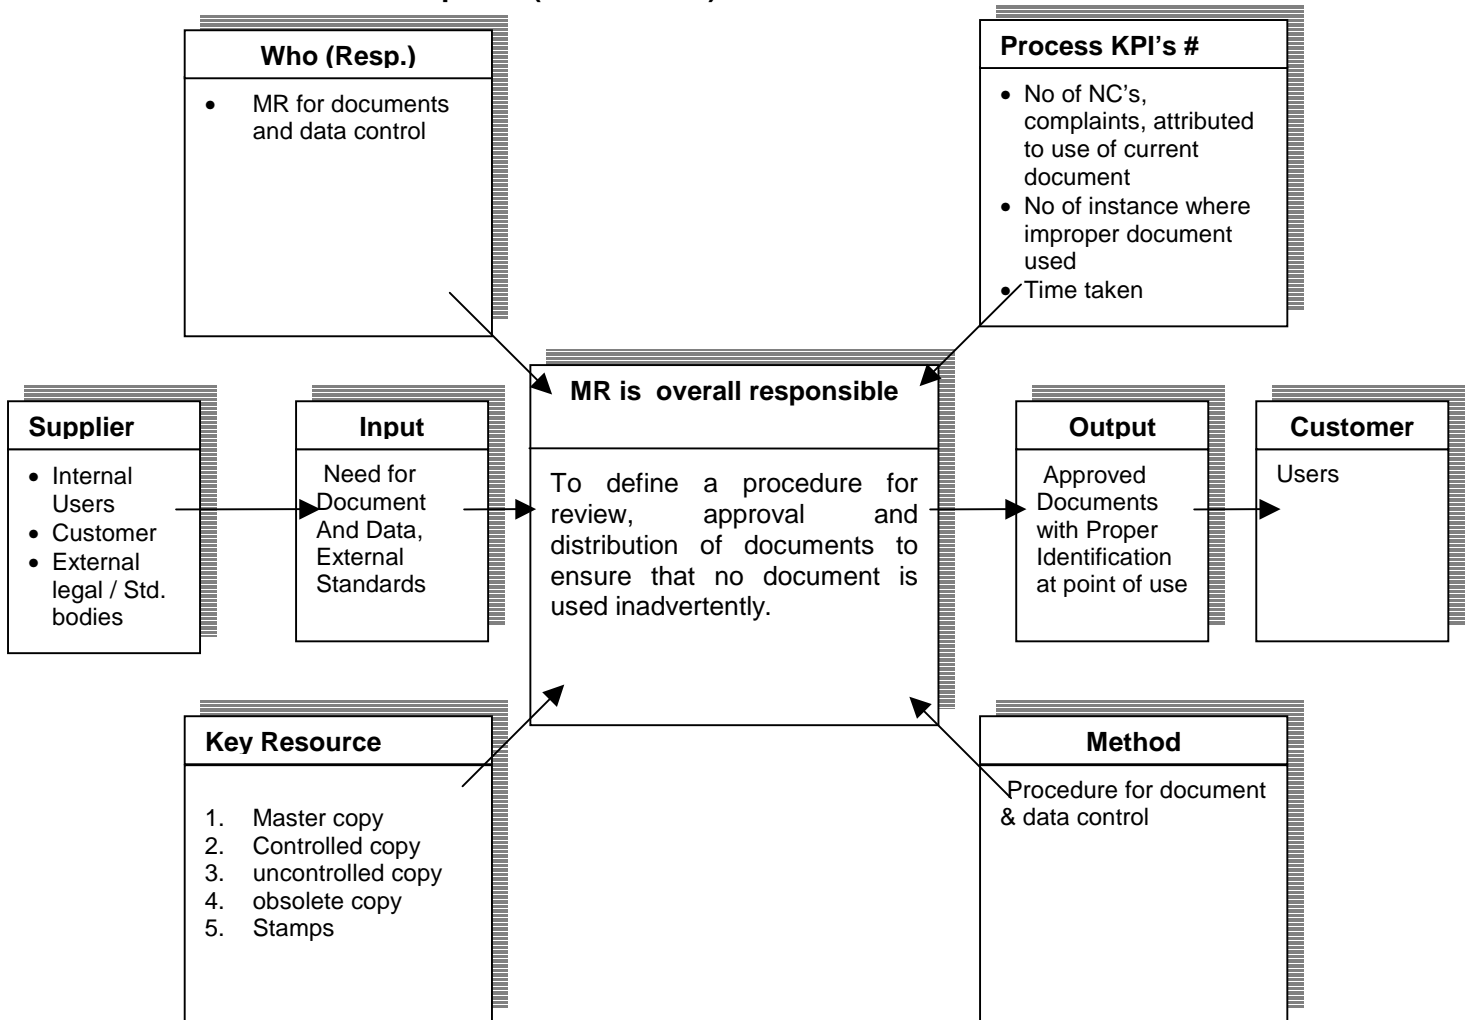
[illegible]

Who (Resp.)

- MR for documents and data control

Process KPI's #

- No of NC's, complaints, attributed to use of current document
- No of instance where improper document used
- Time taken

MR is overall responsible

To define a procedure for review, approval and distribution of documents to ensure that no document is used inadvertently.

Supplier

- Internal Users
- Customer
- External legal / Std. bodies

Input

Need for Document And Data, External Standards

Output

Approved Documents with Proper Identification at point of use

Customer

Users

Key Resource

1. Master copy
2. Controlled copy
3. uncontrolled copy
4. obsolete copy
5. Stamps

Method

Procedure for document & data control